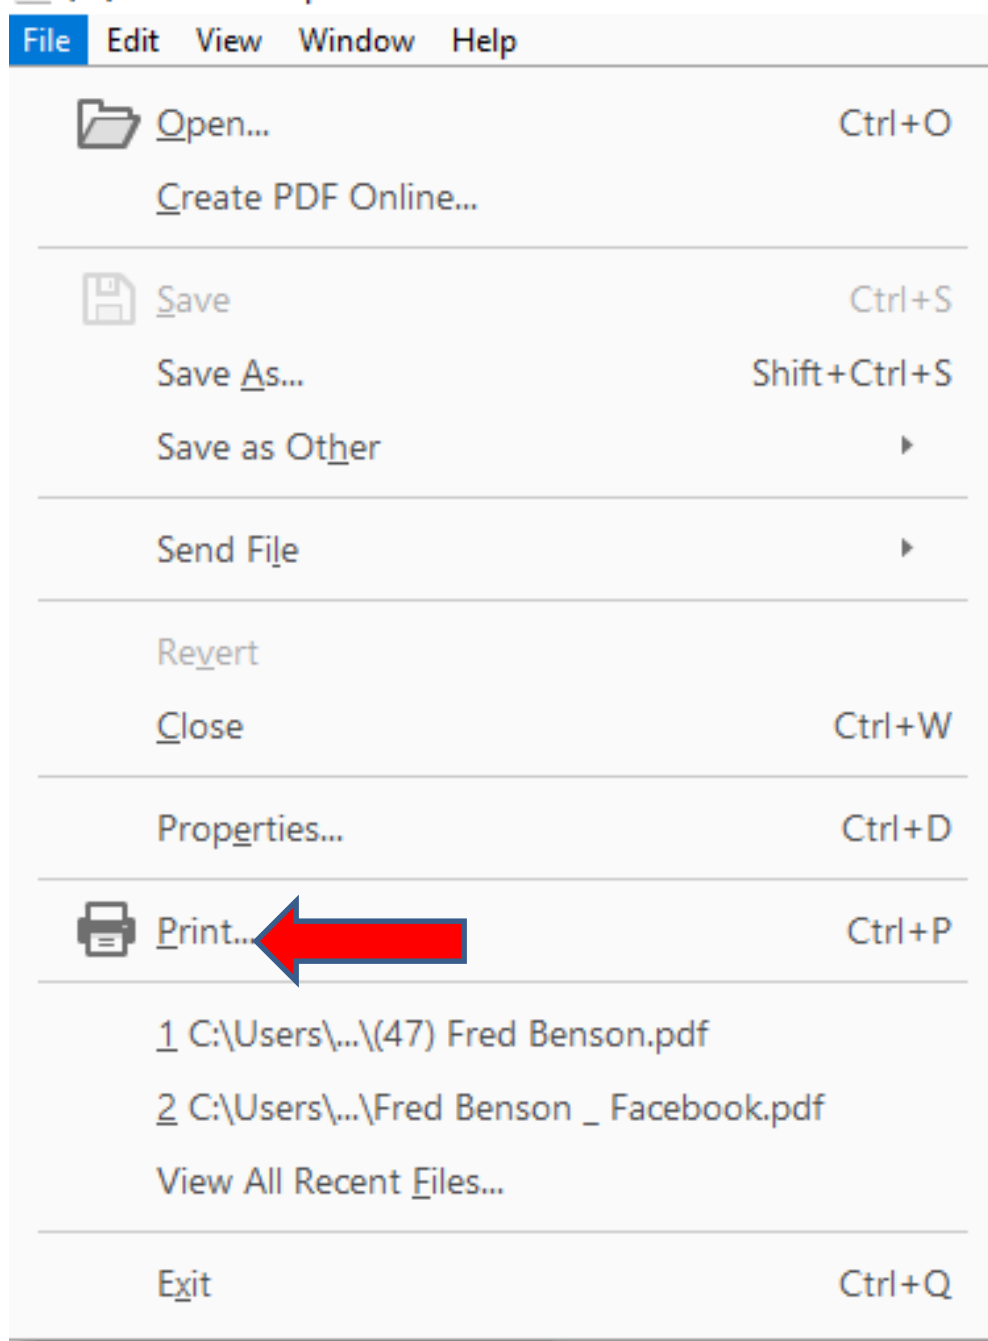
File Edit View Window Help

Open... Ctrl+O
Create PDF Online...

Save Ctrl+S
Save As... Shift+Ctrl+S
Save as Other

Send File

Revert
Close Ctrl+W

Properties... Ctrl+D

Print... Ctrl+P

1 C:\Users\...\(47) Fred Benson.pdf
2 C:\Users\...\Fred Benson _ Facebook.pdf
View All Recent Files...

Exit Ctrl+Q